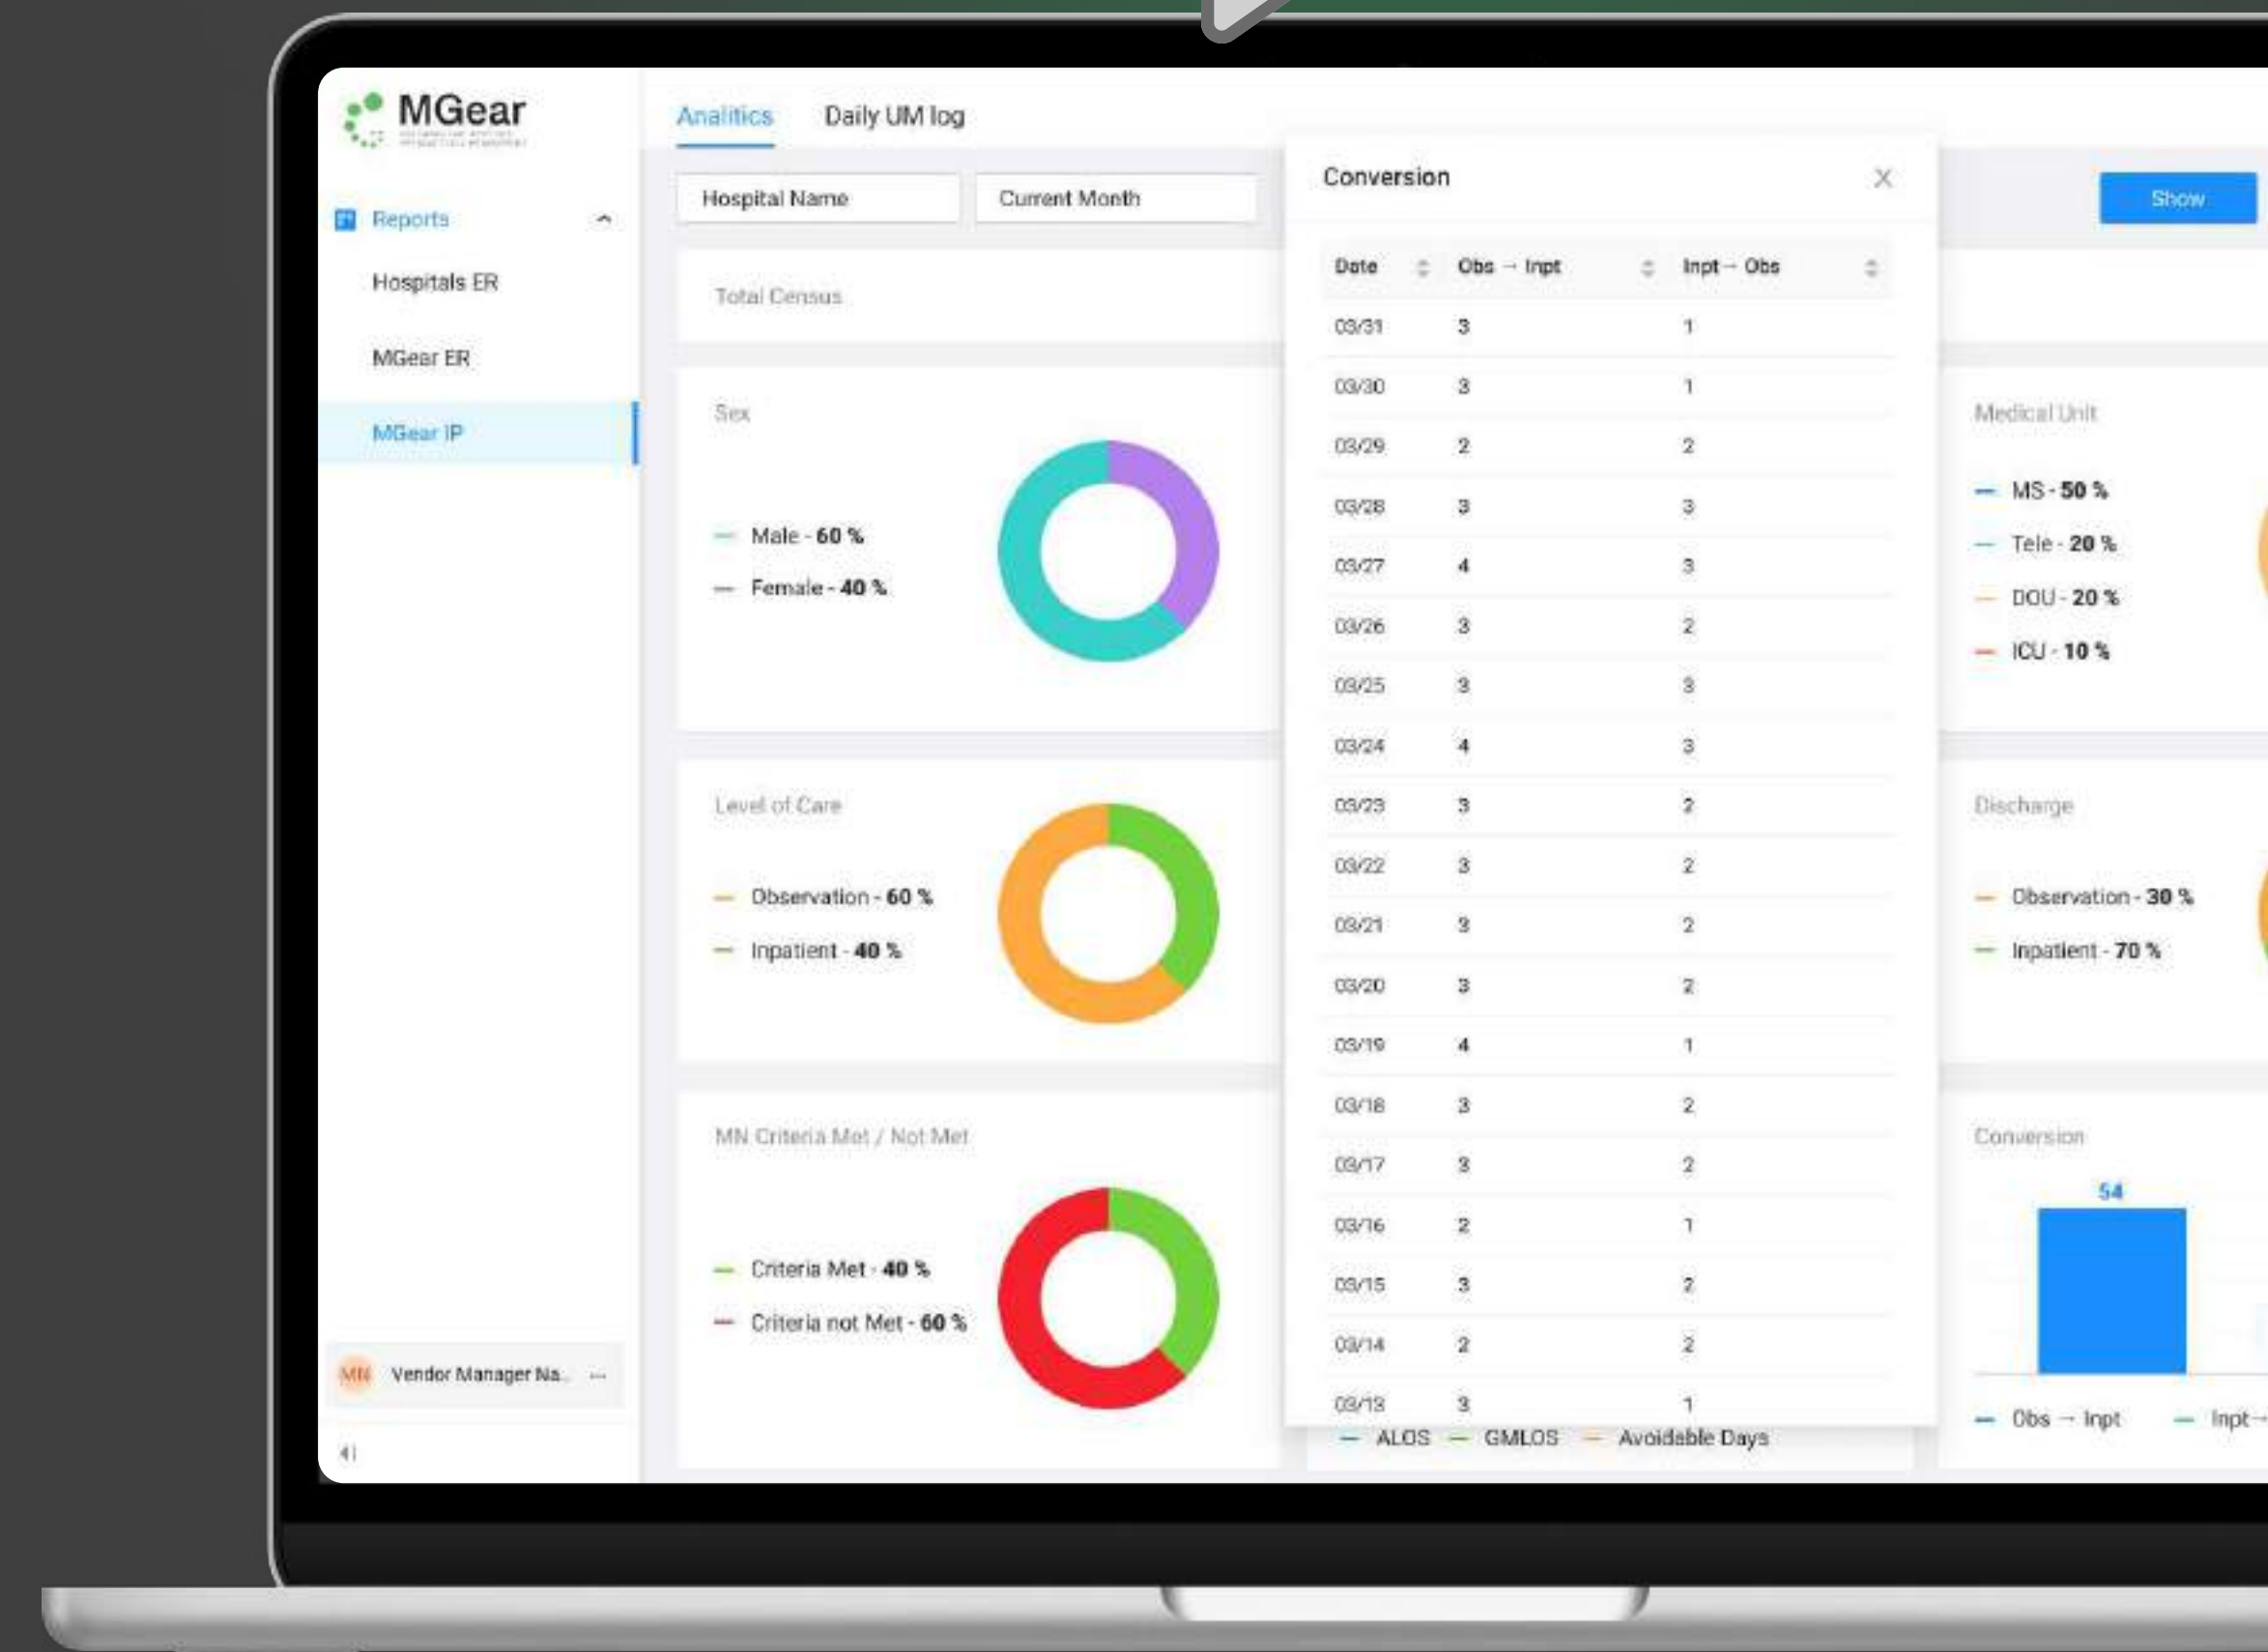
MGear

Reports
Hospitals ER
MGear ER
MGear IP

MN Vendor Manager Na... ···

Analitics Daily UM log

Hospital Name
Current Month

Show

Total Census

Sex
Male - 60 %
Female - 40 %

Level of Care
Observation - 60 %
Inpatient - 40 %

MN Criteria Met / Not Met
Criteria Met - 40 %
Criteria not Met - 60 %

Conversion

| Date | Obs → Inpt | Inpt → Obs |
|---|---|---|
| 03/31 | 3 | 1 |
| 03/30 | 3 | 1 |
| 03/29 | 2 | 2 |
| 03/28 | 3 | 3 |
| 03/27 | 4 | 3 |
| 03/26 | 3 | 2 |
| 03/25 | 3 | 3 |
| 03/24 | 4 | 3 |
| 03/23 | 3 | 2 |
| 03/22 | 3 | 2 |
| 03/21 | 3 | 2 |
| 03/20 | 3 | 2 |
| 03/19 | 4 | 1 |
| 03/18 | 3 | 2 |
| 03/17 | 3 | 2 |
| 03/16 | 2 | 1 |
| 03/15 | 3 | 2 |
| 03/14 | 2 | 2 |
| 03/13 | 3 | 1 |

ALOS GMLOS Avoidable Days

Medical Unit
MS - 50 %
Tele - 20 %
DOU - 20 %
ICU - 10 %

Discharge
Observation - 30 %
Inpatient - 70 %

Conversion
54
Obs → Inpt Inpt→